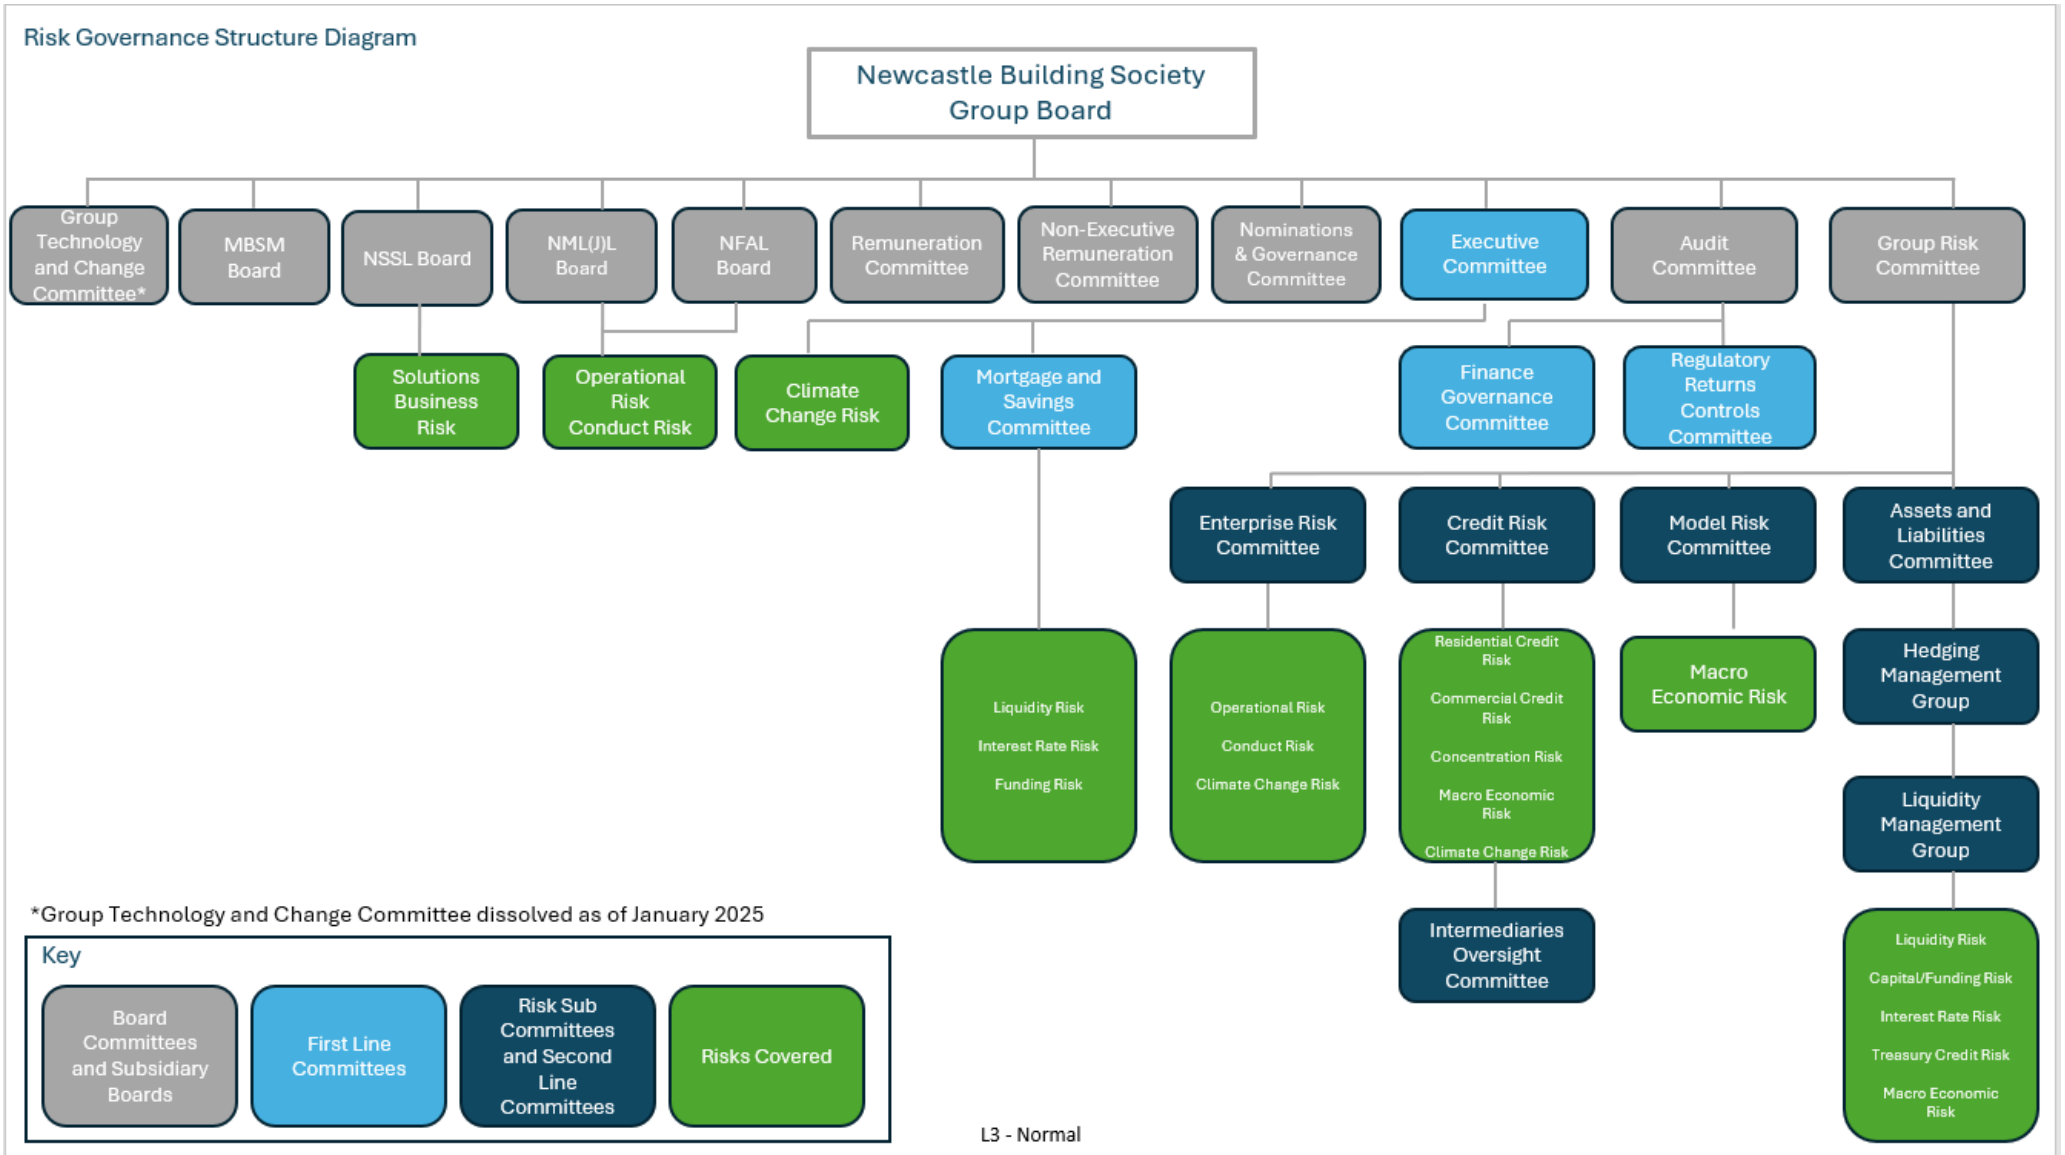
Risk Governance Structure Diagram

Newcastle Building Society Group Board

Group Technology and Change Committee*

MBSM Board

NSSL Board

NML(J)L Board

NFAL Board

Remuneration Committee

Non-Executive Remuneration Committee

Nominations & Governance Committee

Executive Committee

Audit Committee

Group Risk Committee

Solutions Business Risk

Operational Risk Conduct Risk

Climate Change Risk

Mortgage and Savings Committee

Finance Governance Committee

Regulatory Returns Controls Committee

Enterprise Risk Committee

Credit Risk Committee

Model Risk Committee

Assets and Liabilities Committee

Liquidity Risk
Interest Rate Risk
Funding Risk

Operational Risk
Conduct Risk
Climate Change Risk

Residential Credit Risk
Commercial Credit Risk
Concentration Risk
Macro Economic Risk
Climate Change Risk

Macro Economic Risk

Hedging Management Group

Liquidity Management Group

Intermediaries Oversight Committee

Liquidity Risk
Capital/Funding Risk
Interest Rate Risk
Treasury Credit Risk
Macro Economic Risk

*Group Technology and Change Committee dissolved as of January 2025

Key

Board Committees and Subsidiary Boards

First Line Committees

Risk Sub Committees and Second Line Committees

Risks Covered

L3 - Normal